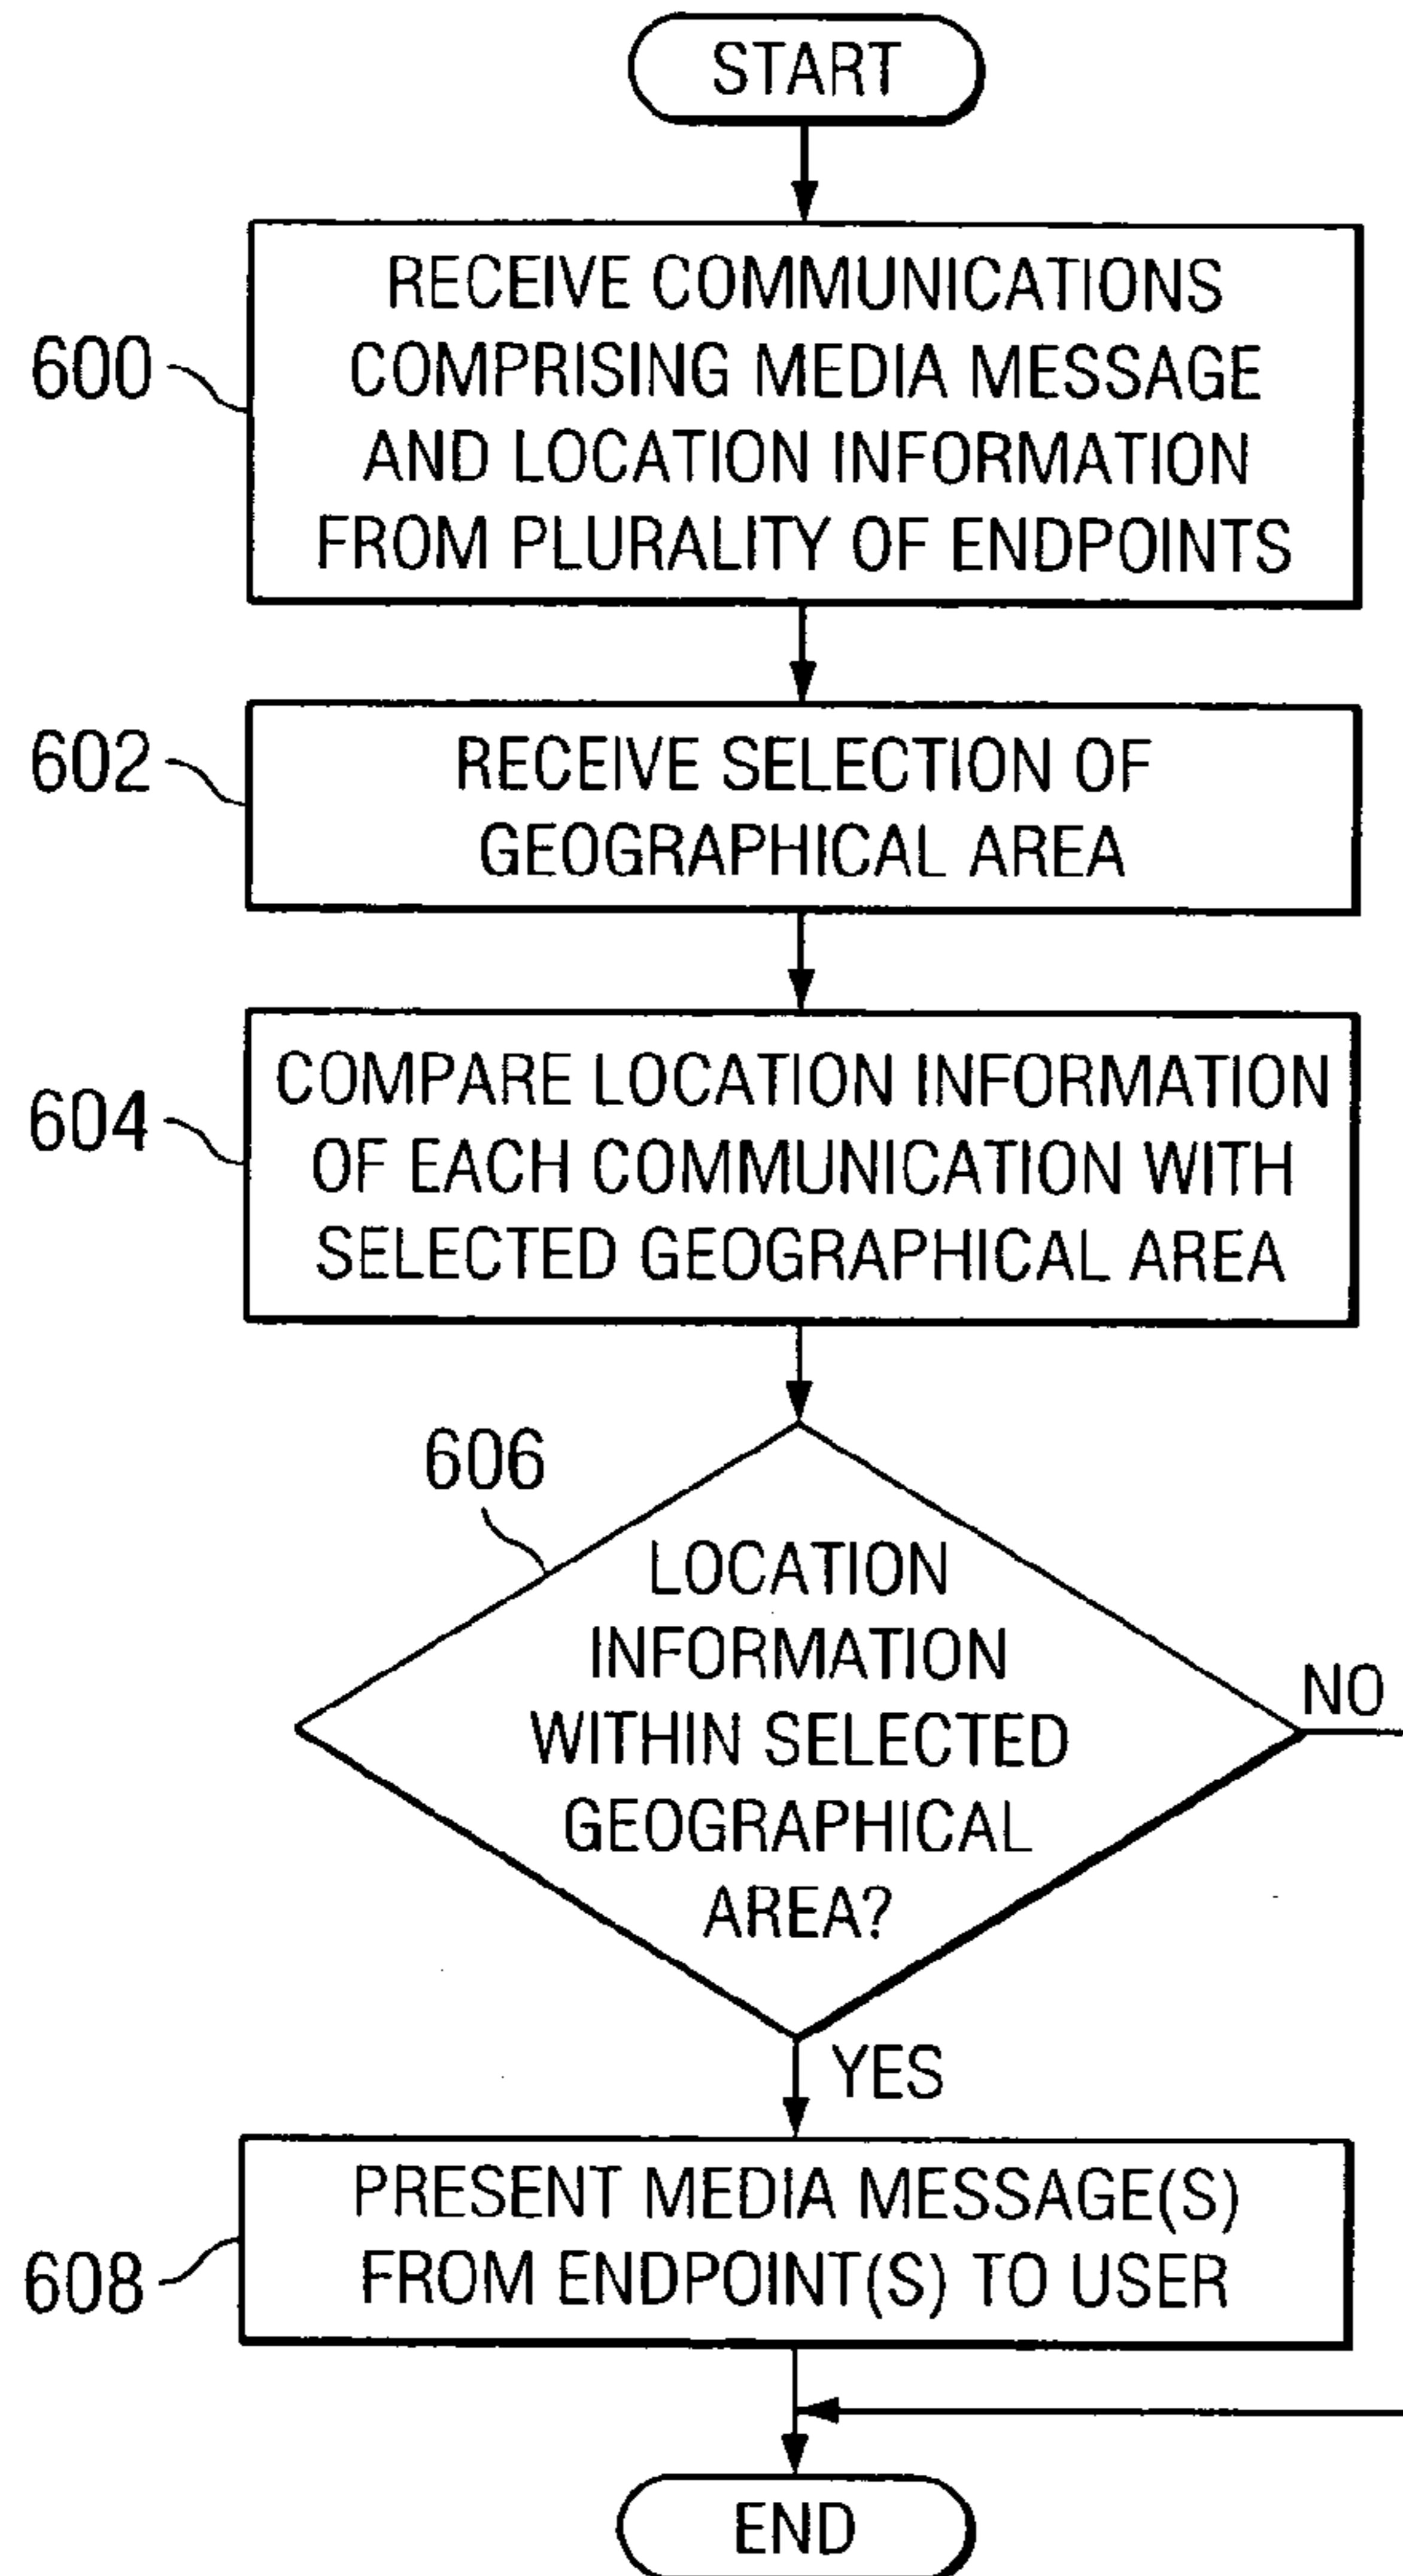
START

600

RECEIVE COMMUNICATIONS COMPRISING MEDIA MESSAGE AND LOCATION INFORMATION FROM PLURALITY OF ENDPOINTS

602

RECEIVE SELECTION OF GEOGRAPHICAL AREA

604

COMPARE LOCATION INFORMATION OF EACH COMMUNICATION WITH SELECTED GEOGRAPHICAL AREA

606

LOCATION INFORMATION WITHIN SELECTED GEOGRAPHICAL AREA?

NO

YES

608

PRESENT MEDIA MESSAGE(S) FROM ENDPOINT(S) TO USER

END